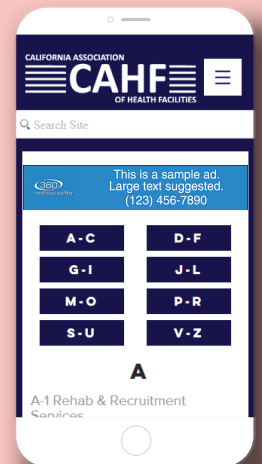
CALIFORNIA ASSOCIATION
CAHF
OF HEALTH FACILITIES

Search Site

360 HealthcareMarketing

This is a sample ad.
Large text suggested.
(123) 456-7890

A - C
D - F
G - I
J - L
M - O
P - R
S - U
V - Z

A

A-1 Rehab & Recruitment Services